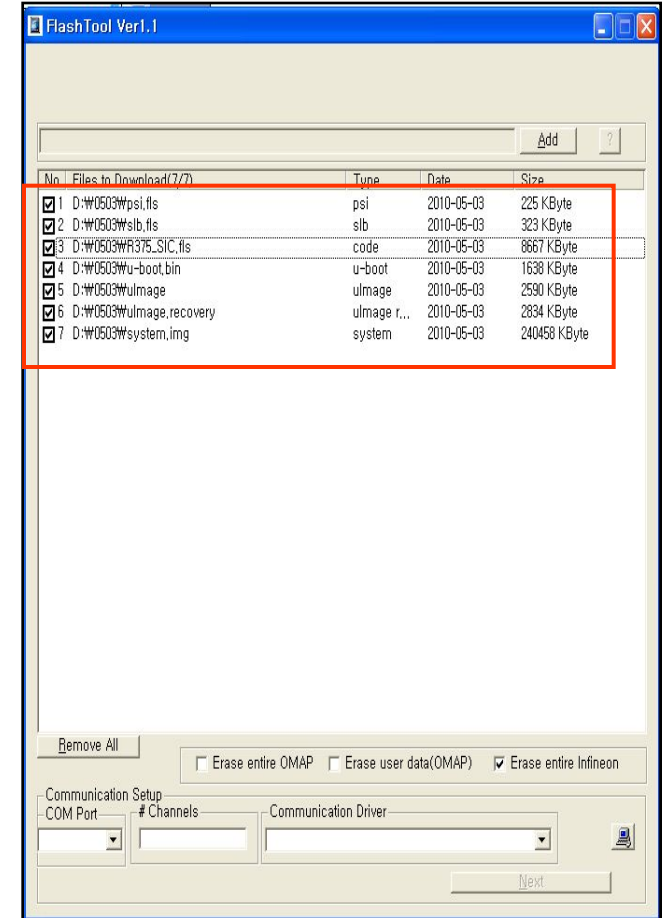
FlashTool Ver1.1

Add ?

| No | Files to Download(7/7) | Type | Date | Size |
|---|---|---|---|---|
| 1 | D:₩0503₩psi.fls | psi | 2010-05-03 | 225 KByte |
| 2 | D:₩0503₩slb.fls | slb | 2010-05-03 | 323 KByte |
| 3 | D:₩0503₩R375_SIC.fls | code | 2010-05-03 | 8667 KByte |
| 4 | D:₩0503₩u-boot.bin | u-boot | 2010-05-03 | 1638 KByte |
| 5 | D:₩0503₩ulmage | ulmage | 2010-05-03 | 2590 KByte |
| 6 | D:₩0503₩ulmage.recovery | ulmage r... | 2010-05-03 | 2834 KByte |
| 7 | D:₩0503₩system.img | system | 2010-05-03 | 240458 KByte |

Remove All

Erase entire OMAP  Erase user data(OMAP)  Erase entire Infineon

Communication Setup
COM Port
# Channels
Communication Driver

Next